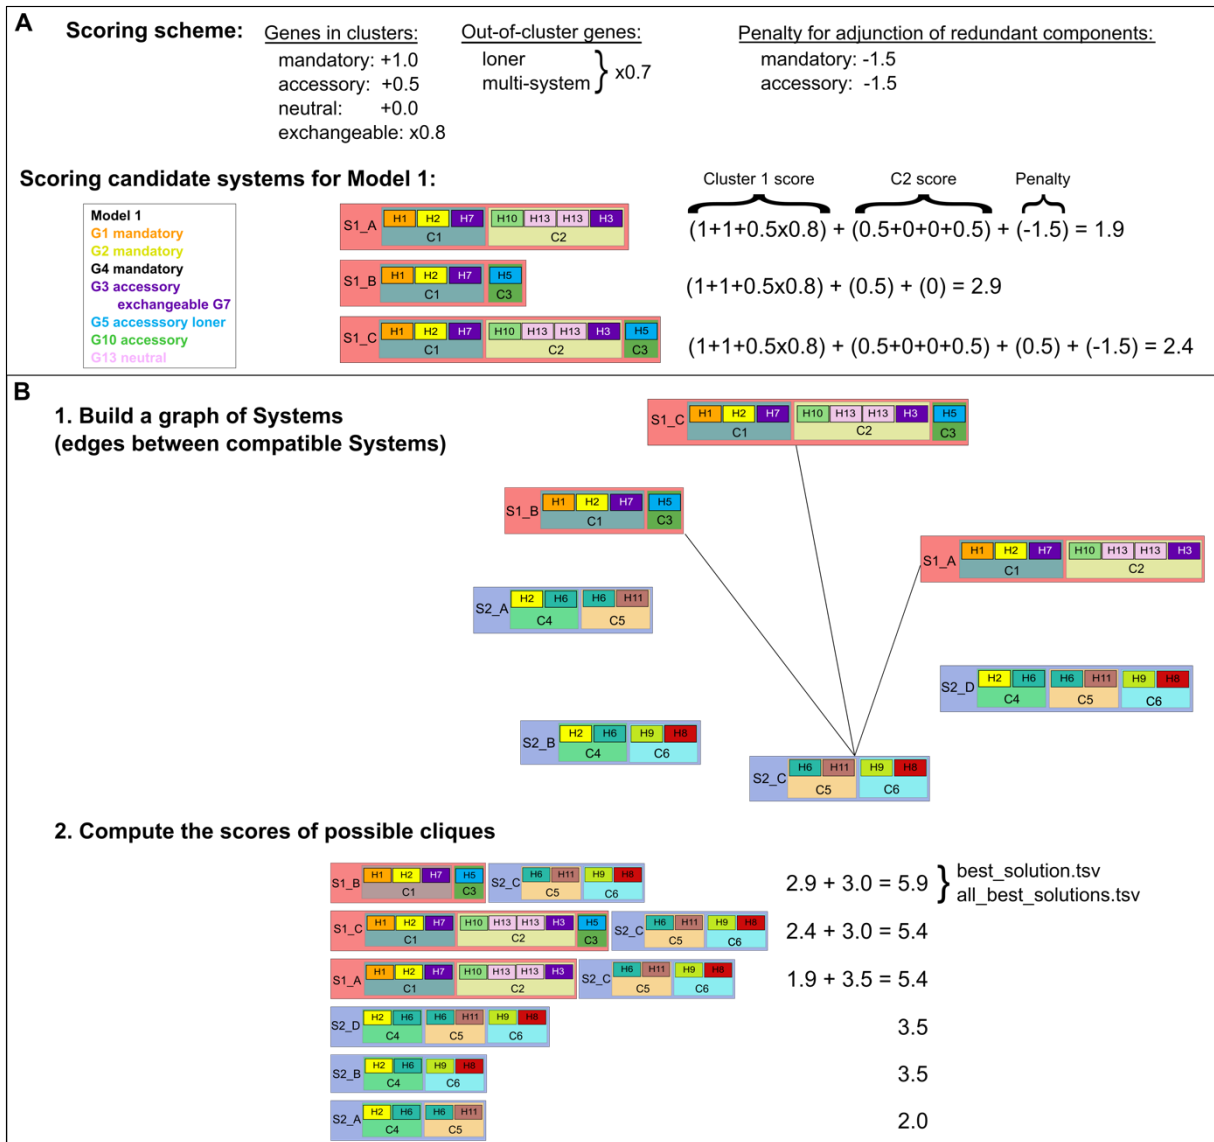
A

Scoring scheme:

Genes in clusters:
mandatory: +1.0
accessory: +0.5
neutral: +0.0
exchangeable: x0.8

Out-of-cluster genes:
loner
multi-system
x0.7

Penalty for adjunction of redundant components:
mandatory: -1.5
accessory: -1.5

Scoring candidate systems for Model 1:

Model 1
G1 mandatory
G2 mandatory
G4 mandatory
G3 accessory
exchangeable G7
G5 accesssory loner
G10 accessory
G13 neutral

S1_A H1 H2 H7 C1 H10 H13 H13 H3 C2
S1_B H1 H2 H7 C1 H5 C3
S1_C H1 H2 H7 C1 H10 H13 H13 H3 C2 H5 C3

Cluster 1 score C2 score Penalty
(1+1+0.5x0.8) + (0.5+0+0+0.5) + (-1.5) = 1.9
(1+1+0.5x0.8) + (0.5) + (0) = 2.9
(1+1+0.5x0.8) + (0.5+0+0+0.5) + (0.5) + (-1.5) = 2.4

B

1. Build a graph of Systems
(edges between compatible Systems)

S1_C H1 H2 H7 C1 H10 H13 H13 H3 C2 H5 C3
S1_B H1 H2 H7 C1 H5 C3
S1_A H1 H2 H7 C1 H10 H13 H13 H3 C2
S2_A H2 H6 C4 H6 H11 C5
S2_D H2 H6 C4 H6 H11 C5 H9 H8 C6
S2_B H2 H6 C4 H9 H8 C6
S2_C H6 H11 C5 H9 H8 C6

2. Compute the scores of possible cliques

S1_B H1 H2 H7 C1 H5 C3 S2_C H6 H11 C5 H9 H8 C6 2.9 + 3.0 = 5.9 best_solution.tsv all_best_solutions.tsv
S1_C H1 H2 H7 C1 H10 H13 H13 H3 C2 H5 C3 S2_C H6 H11 C5 H9 H8 C6 2.4 + 3.0 = 5.4
S1_A H1 H2 H7 C1 H10 H13 H13 H3 C2 S2_C H6 H11 C5 H9 H8 C6 1.9 + 3.5 = 5.4
S2_D H2 H6 C4 H6 H11 C5 H9 H8 C6 3.5
S2_B H2 H6 C4 H9 H8 C6 3.5
S2_A H2 H6 C4 H6 H11 C5 2.0